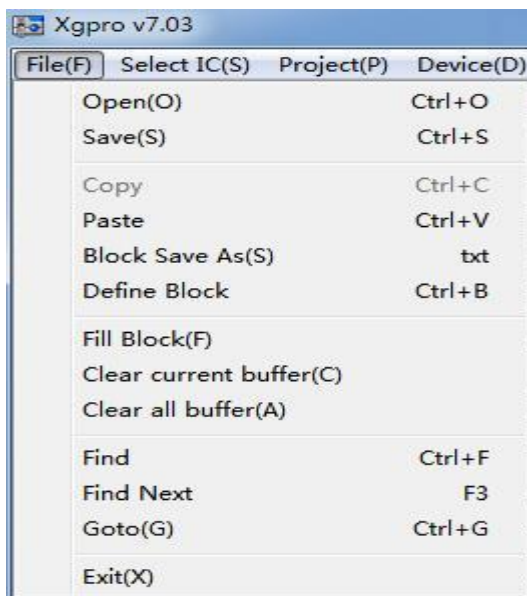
Xgpro v7.03

File(F) Select IC(S) Project(P) Device(D)

Open(O) Ctrl+O
Save(S) Ctrl+S

Copy Ctrl+C
Paste Ctrl+V
Block Save As(S) txt
Define Block Ctrl+B

Fill Block(F)
Clear current buffer(C)
Clear all buffer(A)

Find Ctrl+F
Find Next F3
Goto(G) Ctrl+G

Exit(X)